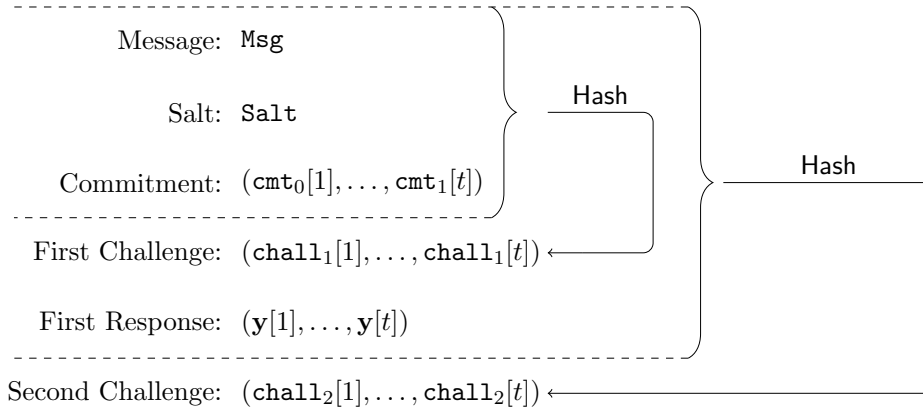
Message: Msg

Salt: Salt

Commitment: $(\texttt{cmt}_0[1], \ldots, \texttt{cmt}_1[t])$

Hash

First Challenge: $(\texttt{chall}_1[1], \ldots, \texttt{chall}_1[t])$

First Response: $(\mathbf{y}[1], \ldots, \mathbf{y}[t])$

Hash

Second Challenge: $(\texttt{chall}_2[1], \ldots, \texttt{chall}_2[t])$